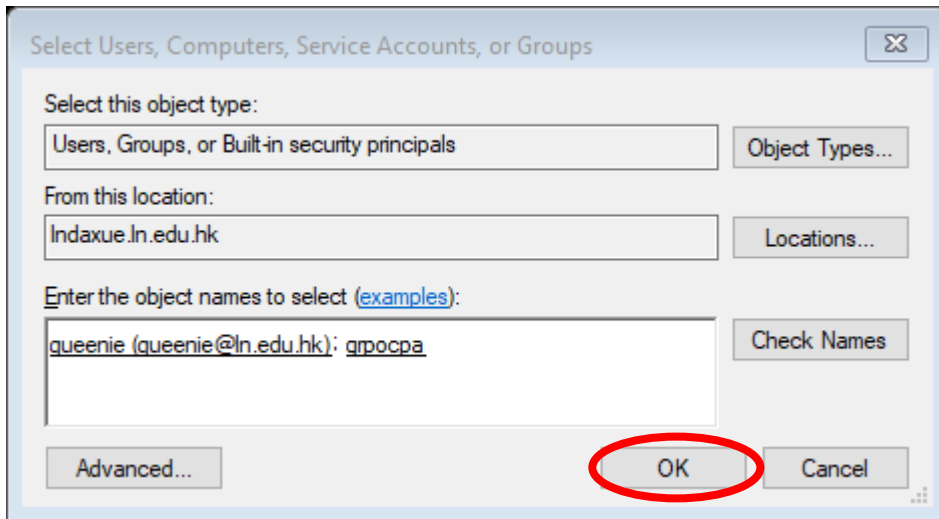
Select Users, Computers, Service Accounts, or Groups

Select this object type:

Users, Groups, or Built-in security principals

Object Types...

From this location:

lndaxue.ln.edu.hk

Locations...

Enter the object names to select (examples):

queenie (queenie@ln.edu.hk); grpocpa

Check Names

Advanced...

OK

Cancel